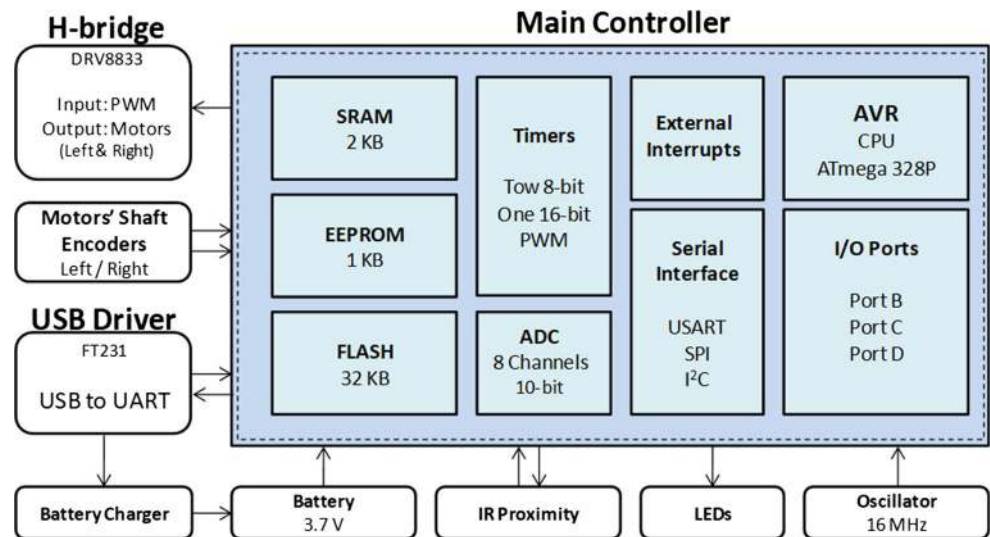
H-bridge
DRV8833
Input: PWM
Output: Motors
(Left & Right)

Motors' Shaft Encoders
Left / Right

USB Driver
FT231
USB to UART

Main Controller

SRAM
2 KB

EEPROM
1 KB

FLASH
32 KB

Timers
Tow 8-bit
One 16-bit
PWM

ADC
8 Channels
10-bit

External Interrupts

Serial Interface
USART
SPI
$I^2C$

AVR
CPU
ATmega 328P

I/O Ports
Port B
Port C
Port D

Battery Charger

Battery
3.7 V

IR Proximity

LEDs

Oscillator
16 MHz